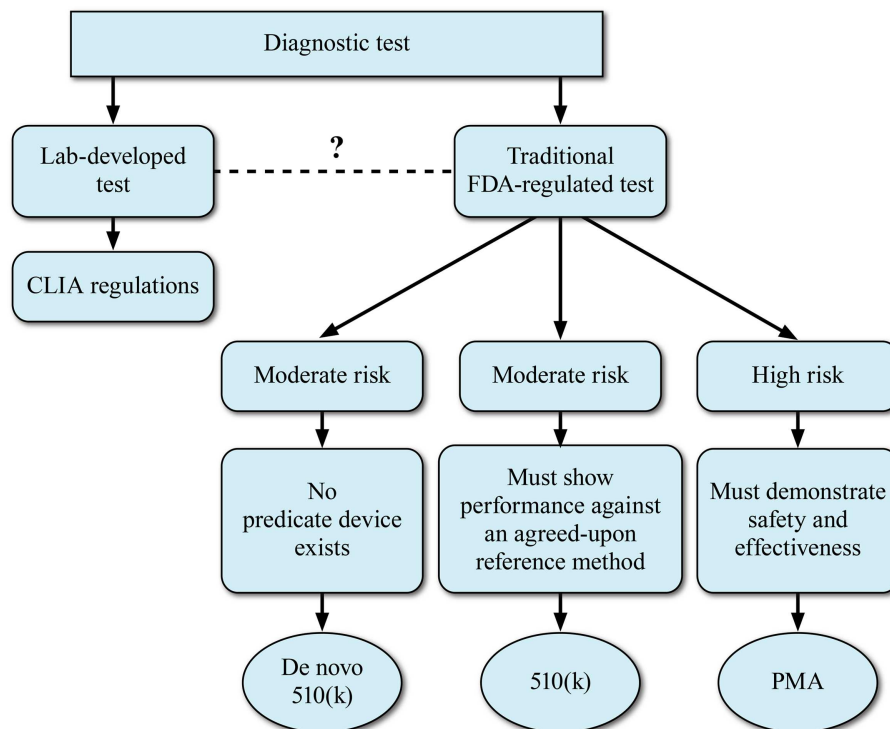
Diagnostic test

Lab-developed test

?

Traditional FDA-regulated test

CLIA regulations

Moderate risk

Moderate risk

High risk

No predicate device exists

Must show performance against an agreed-upon reference method

Must demonstrate safety and effectiveness

De novo 510(k)

510(k)

PMA